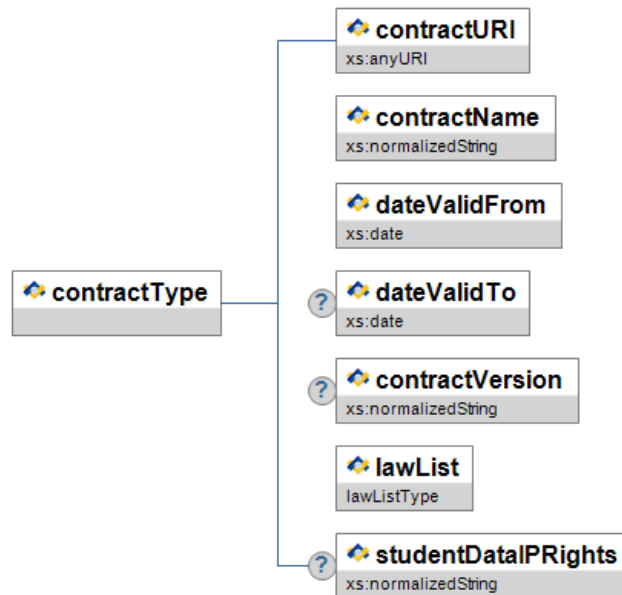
contractType

contractURI
xs:anyURI

contractName
xs:normalizedString

dateValidFrom
xs:date

?
dateValidTo
xs:date

?
contractVersion
xs:normalizedString

lawList
lawListType

?
studentDataIPRights
xs:normalizedString